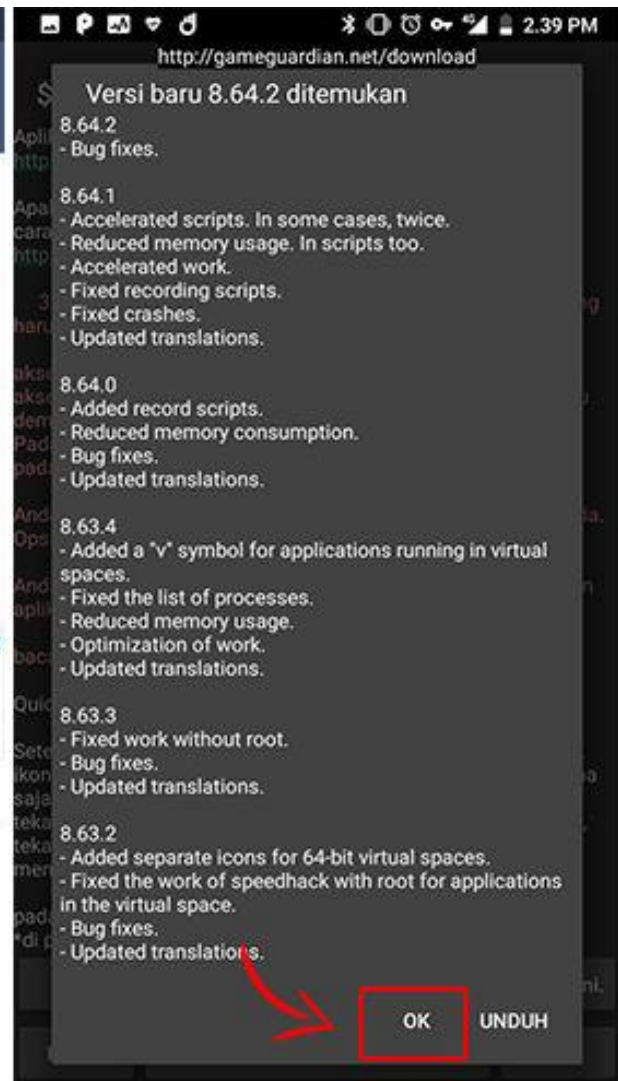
2.39 PM
http://gameguardian.net/download

Versi baru 8.64.2 ditemukan

8.64.2
- Bug fixes.

8.64.1
- Accelerated scripts. In some cases, twice.
- Reduced memory usage. In scripts too.
- Accelerated work.
- Fixed recording scripts.
- Fixed crashes.
- Updated translations.

8.64.0
- Added record scripts.
- Reduced memory consumption.
- Bug fixes.
- Updated translations.

8.63.4
- Added a "v" symbol for applications running in virtual spaces.
- Fixed the list of processes.
- Reduced memory usage.
- Optimization of work.
- Updated translations.

8.63.3
- Fixed work without root.
- Bug fixes.
- Updated translations.

8.63.2
- Added separate icons for 64-bit virtual spaces.
- Fixed the work of speedhack with root for applications in the virtual space.
- Bug fixes.
- Updated translations.

OK
UNDUH